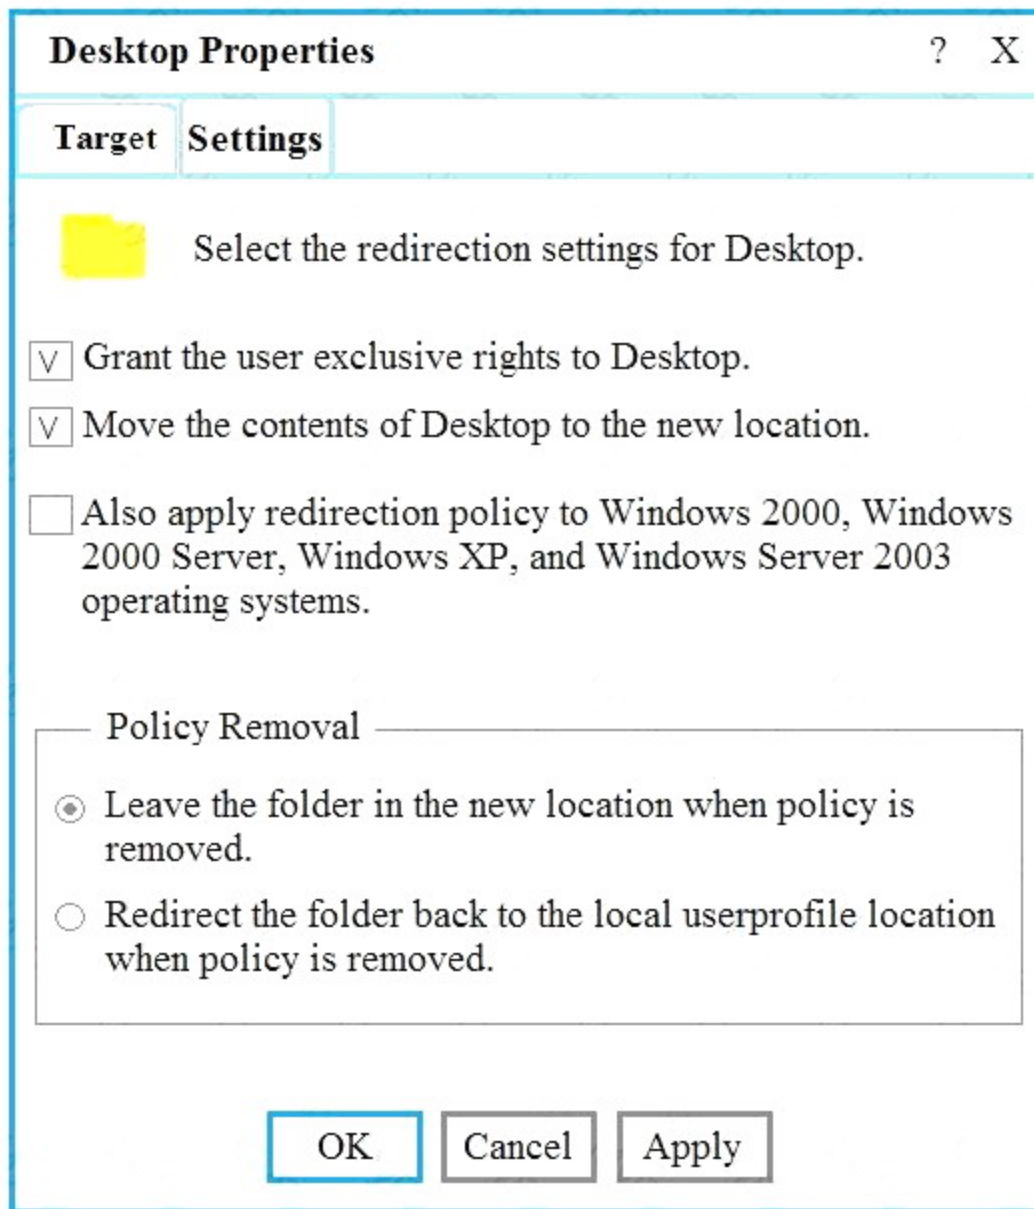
Desktop Properties ? X

Target Settings

Select the redirection settings for Desktop.

V Grant the user exclusive rights to Desktop.

V Move the contents of Desktop to the new location.

Also apply redirection policy to Windows 2000, Windows 2000 Server, Windows XP, and Windows Server 2003 operating systems.

Policy Removal

Leave the folder in the new location when policy is removed.

Redirect the folder back to the local userprofile location when policy is removed.

OK Cancel Apply